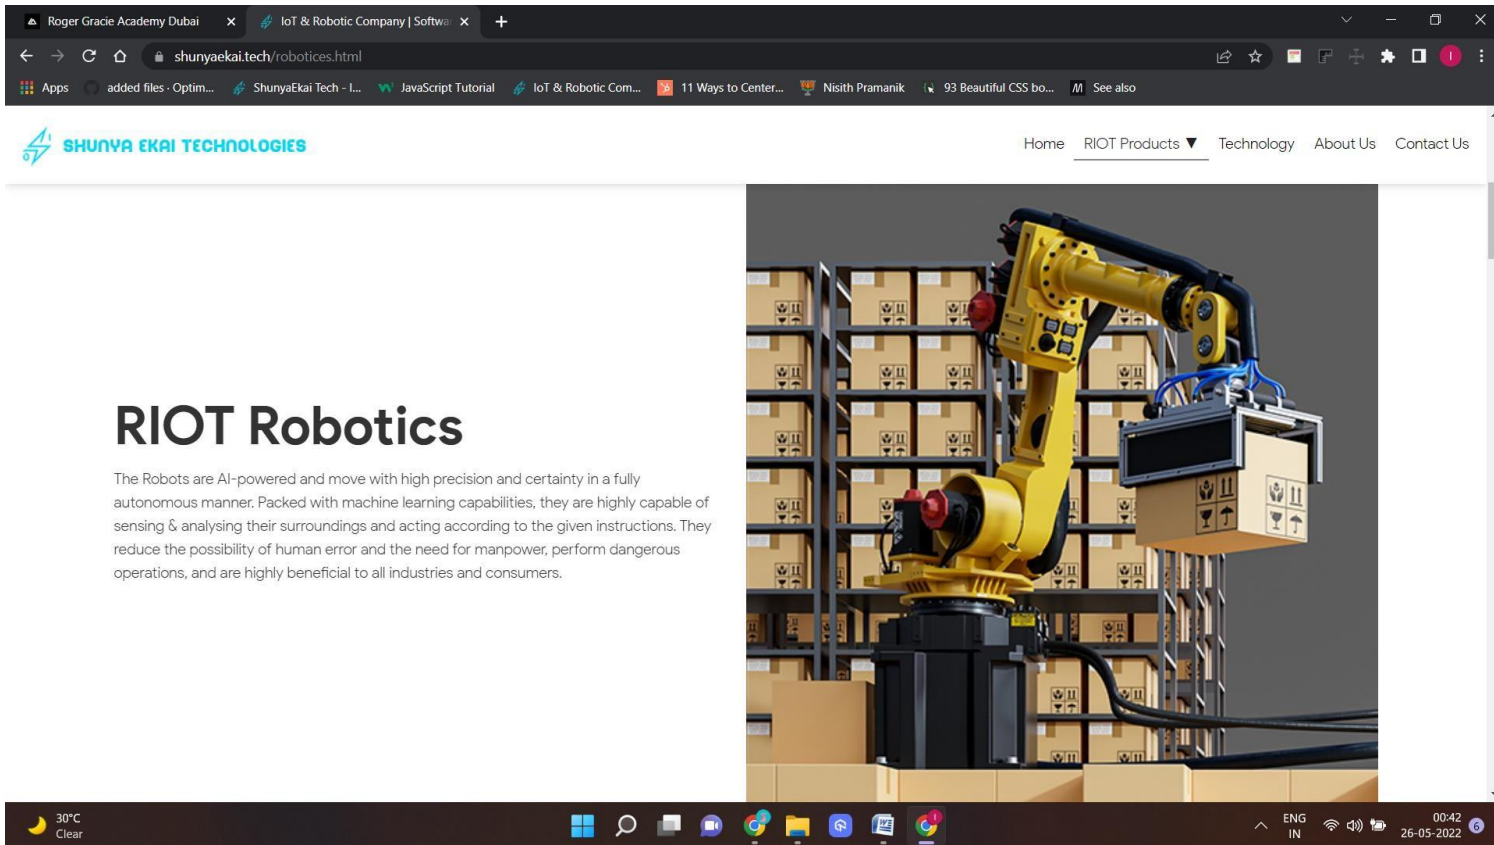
Roger Gracie Academy Dubai ×
IoT & Robotic Company | Softwa ×
+

shunyaekai.tech/robotices.html

Apps
added files · Optim...
ShunyaEkai Tech - I...
JavaScript Tutorial
IoT & Robotic Com...
11 Ways to Center...
Nisith Pramanik
93 Beautiful CSS bo...
See also

SHUNYA EKAI TECHNOLOGIES

Home
RIOT Products ▼
Technology
About Us
Contact Us

RIOT Robotics

The Robots are AI-powered and move with high precision and certainty in a fully autonomous manner. Packed with machine learning capabilities, they are highly capable of sensing & analysing their surroundings and acting according to the given instructions. They reduce the possibility of human error and the need for manpower, perform dangerous operations, and are highly beneficial to all industries and consumers.

30°C
Clear
ENG
IN
00:42
26-05-2022
6